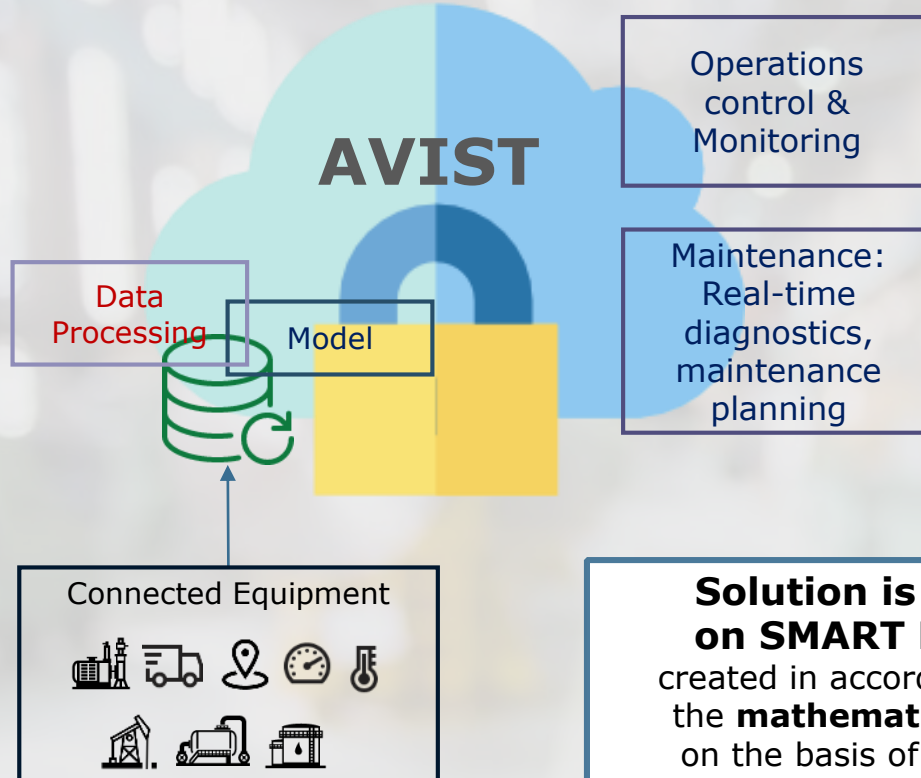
AVIST

Operations control & Monitoring

Maintenance: Real-time diagnostics, maintenance planning

Data Processing

Model

Connected Equipment

Solution is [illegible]
on SMART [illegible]
created in accord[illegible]
the **mathemat**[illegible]
on the basis of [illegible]